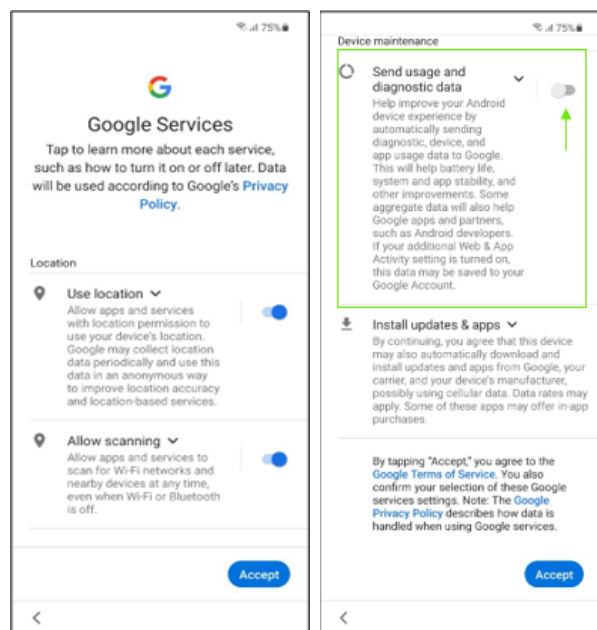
75%

G

Google Services

Tap to learn more about each service, such as how to turn it on or off later. Data will be used according to Google's Privacy Policy.

Location

Use location

Allow apps and services with location permission to use your device's location. Google may collect location data periodically and use this data in an anonymous way to improve location accuracy and location-based services.

Allow scanning

Allow apps and services to scan for Wi-Fi networks and nearby devices at any time, even when Wi-Fi or Bluetooth is off.

Accept

<

75%

Device maintenance

Send usage and diagnostic data

Help improve your Android device experience by automatically sending diagnostic, device, and app usage data to Google. This will help battery life, system and app stability, and other improvements. Some aggregate data will also help Google apps and partners, such as Android developers. If your additional Web & App Activity setting is turned on, this data may be saved to your Google Account.

Install updates & apps

By continuing, you agree that this device may also automatically download and install updates and apps from Google, your carrier, and your device's manufacturer, possibly using cellular data. Data rates may apply. Some of these apps may offer in-app purchases.

By tapping "Accept," you agree to the Google Terms of Service. You also confirm your selection of these Google services settings. Note: The Google Privacy Policy describes how data is handled when using Google services.

Accept

<